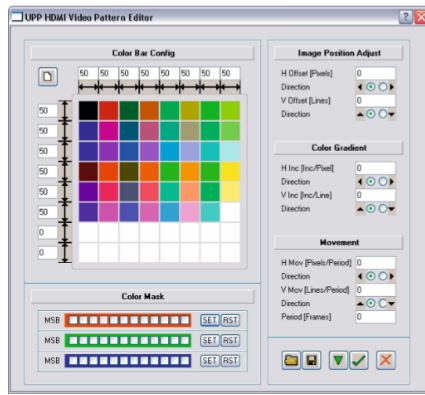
UPP HDMI Video Pattern Editor

Color Bar Config

| 50 | 50 | 50 | 50 | 50 | 50 | 50 | 50 |
|---|---|---|---|---|---|---|---|

50
50
50
50
50
50
0
0

Color Mask

MSB SET RST
MSB SET RST
MSB SET RST

Image Position Adjust

H Offset [Pixels] 0
Direction
V Offset [Lines] 0
Direction

Color Gradient

H Inc [Inc/Pixel] 0
Direction
V Inc [Inc/Line] 0
Direction

Movement

H Mov [Pixels/Period] 0
Direction
V Mov [Lines/Period] 0
Direction
Period [Frames] 0